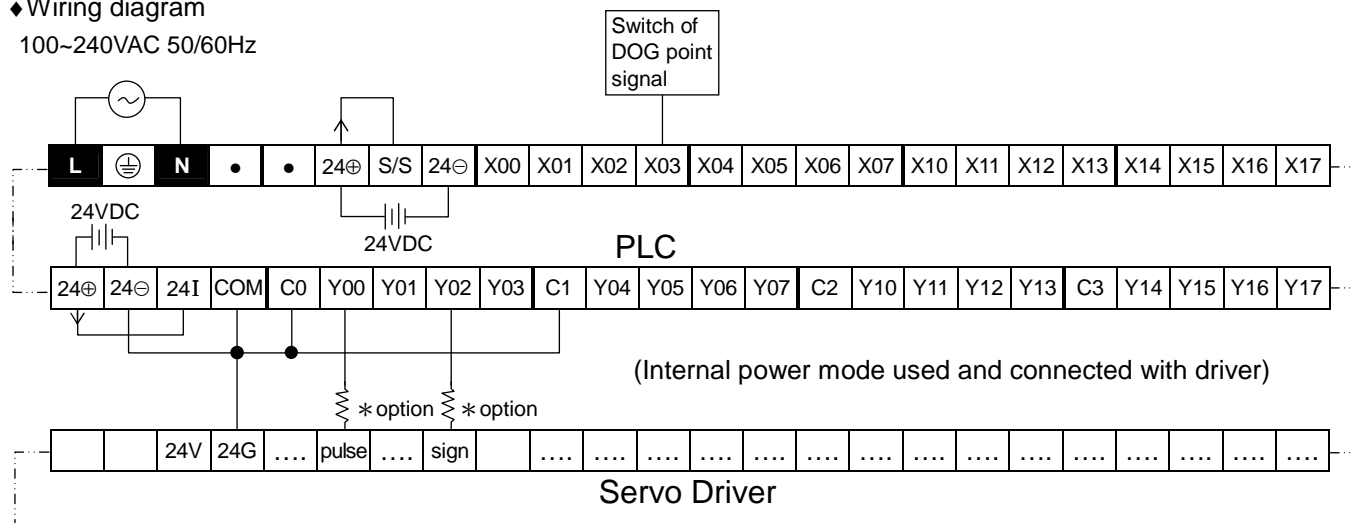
♦Wiring diagram

100~240VAC 50/60Hz

Switch of DOG point signal

| L | ⏚ | N | • | • | 24⊕ | S/S | 24⊖ | X00 | X01 | X02 | X03 | X04 | X05 | X06 | X07 | X10 | X11 | X12 | X13 | X14 | X15 | X16 | X17 |
|---|---|---|---|---|---|---|---|---|---|---|---|---|---|---|---|---|---|---|---|---|---|---|---|

24VDC

24VDC

PLC

| 24⊕ | 24⊖ | 24I | COM | C0 | Y00 | Y01 | Y02 | Y03 | C1 | Y04 | Y05 | Y06 | Y07 | C2 | Y10 | Y11 | Y12 | Y13 | C3 | Y14 | Y15 | Y16 | Y17 |
|---|---|---|---|---|---|---|---|---|---|---|---|---|---|---|---|---|---|---|---|---|---|---|---|

(Internal power mode used and connected with driver)

∗option ∗option

| | | 24V | 24G | …. | pulse | …. | sign | | …. | …. | …. | …. | …. | …. | …. | …. | …. | …. | …. | …. | …. | …. |
|---|---|---|---|---|---|---|---|---|---|---|---|---|---|---|---|---|---|---|---|---|---|---|

Servo Driver